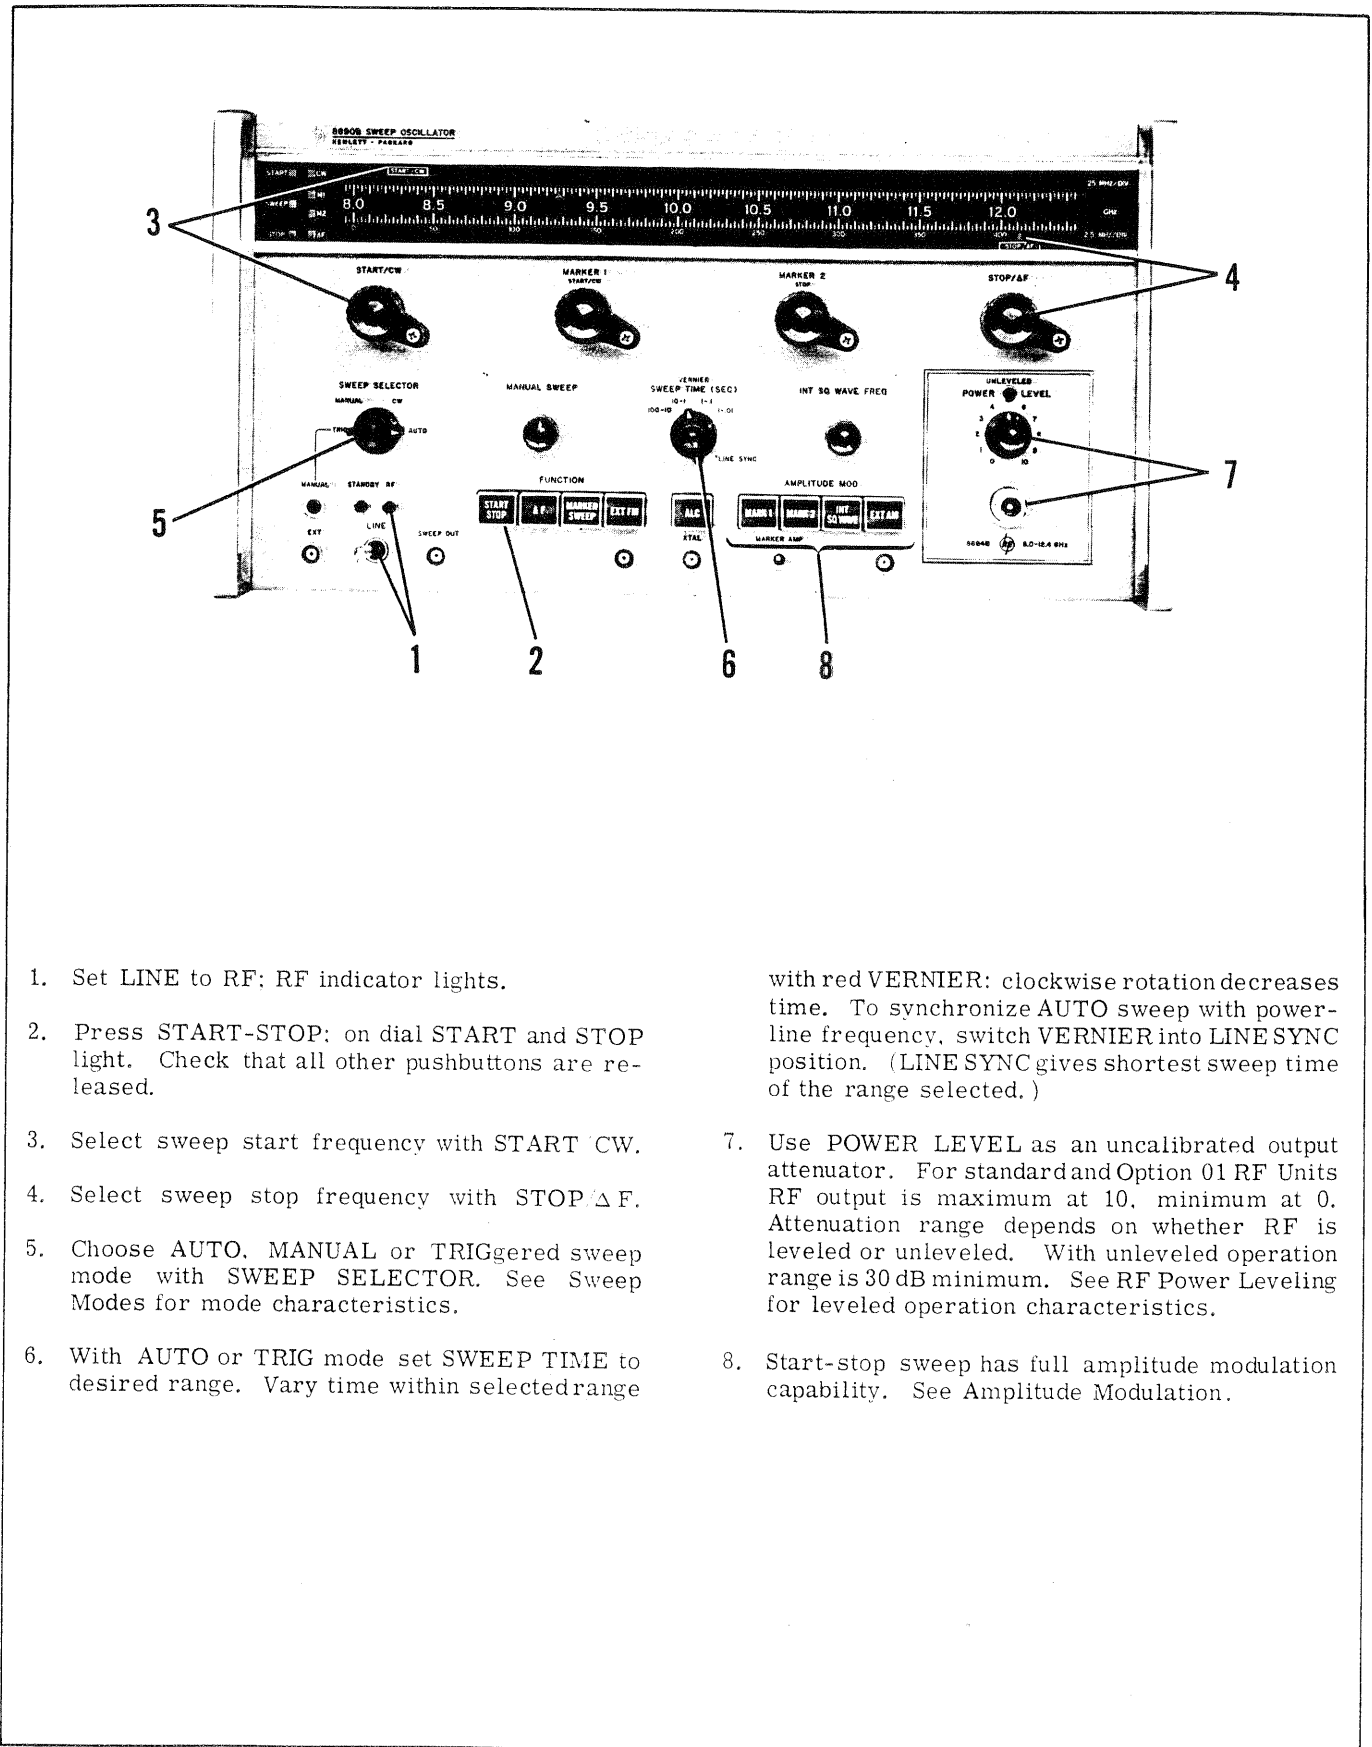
8690B SWEEP OSCILLATOR
HEWLETT · PACKARD

START CW
SWEEP M1
M2
STOP ΔF

START/CW

8.0 8.5 9.0 9.5 10.0 10.5 11.0 11.5 12.0

25 MHz/DIV
GHz
2.5 MHz/DIV

STOP/ΔF

3

4

START/CW

MARKER 1
START/CW

MARKER 2
STOP

STOP/ΔF

SWEEP SELECTOR
MANUAL CW
TRIG AUTO

MANUAL SWEEP

VERNIER
SWEEP TIME (SEC)
10-1 1-.1
100-10 .1-.01
LINE SYNC

INT SQ WAVE FREQ

UNLEVELED
POWER LEVEL

7

5

MANUAL STANDBY RF
EXT LINE SWEEP OUT

FUNCTION
START STOP
ΔF
MARKER SWEEP
EXT FM

ALC
XTAL

AMPLITUDE MOD
MARK 1
MARK 2
INT SQ WAVE
EXT AM
MARKER AMP

8.0-12.4 GHz

1 2 6 8

1. Set LINE to RF: RF indicator lights.

2. Press START-STOP: on dial START and STOP light. Check that all other pushbuttons are released.

3. Select sweep start frequency with START CW.

4. Select sweep stop frequency with STOP ΔF.

5. Choose AUTO, MANUAL or TRIGgered sweep mode with SWEEP SELECTOR. See Sweep Modes for mode characteristics.

6. With AUTO or TRIG mode set SWEEP TIME to desired range. Vary time within selected range with red VERNIER: clockwise rotation decreases time. To synchronize AUTO sweep with powerline frequency, switch VERNIER into LINE SYNC position. (LINE SYNC gives shortest sweep time of the range selected.)

7. Use POWER LEVEL as an uncalibrated output attenuator. For standard and Option 01 RF Units RF output is maximum at 10, minimum at 0. Attenuation range depends on whether RF is leveled or unleveled. With unleveled operation range is 30 dB minimum. See RF Power Leveling for leveled operation characteristics.

8. Start-stop sweep has full amplitude modulation capability. See Amplitude Modulation.